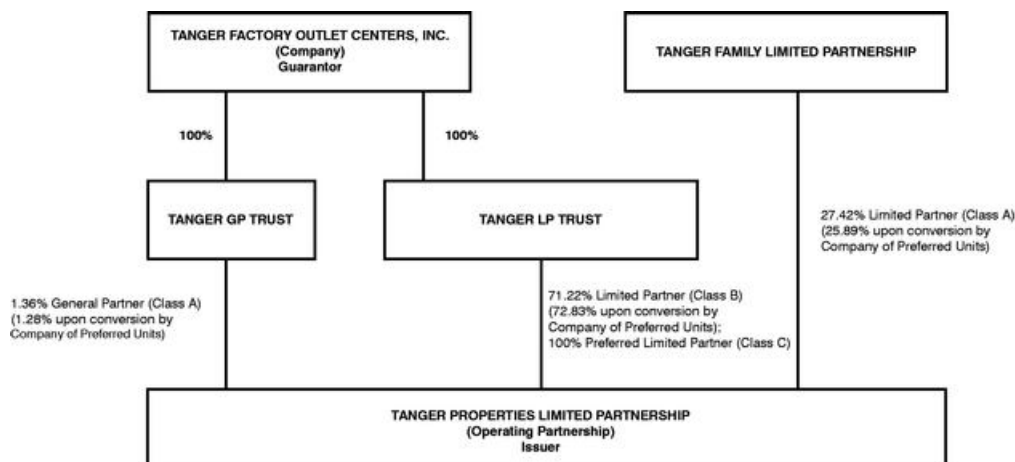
TANGER FACTORY OUTLET CENTERS, INC.
(Company)
Guarantor

TANGER FAMILY LIMITED PARTNERSHIP

100%

100%

TANGER GP TRUST

TANGER LP TRUST

27.42% Limited Partner (Class A) (25.89% upon conversion by Company of Preferred Units)

1.36% General Partner (Class A) (1.28% upon conversion by Company of Preferred Units)

71.22% Limited Partner (Class B) (72.83% upon conversion by Company of Preferred Units); 100% Preferred Limited Partner (Class C)

TANGER PROPERTIES LIMITED PARTNERSHIP
(Operating Partnership)
Issuer